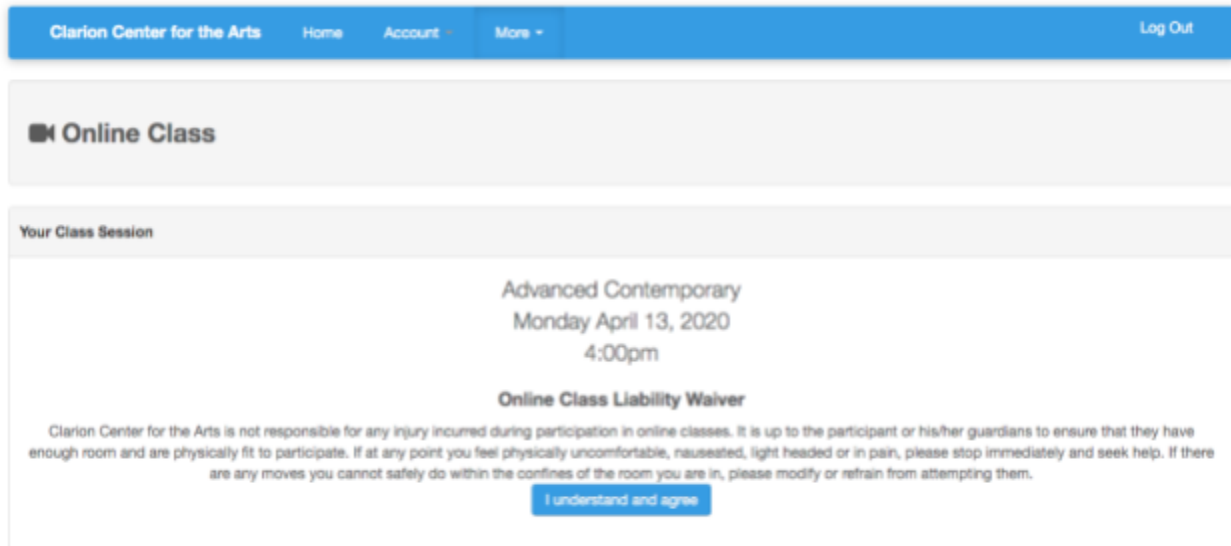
Clarion Center for the Arts Home Account More Log Out

Online Class

Your Class Session

Advanced Contemporary
Monday April 13, 2020
4:00pm

Online Class Liability Waiver

Clarion Center for the Arts is not responsible for any injury incurred during participation in online classes. It is up to the participant or his/her guardians to ensure that they have enough room and are physically fit to participate. If at any point you feel physically uncomfortable, nauseated, light headed or in pain, please stop immediately and seek help. If there are any moves you cannot safely do within the confines of the room you are in, please modify or refrain from attempting them.

I understand and agree